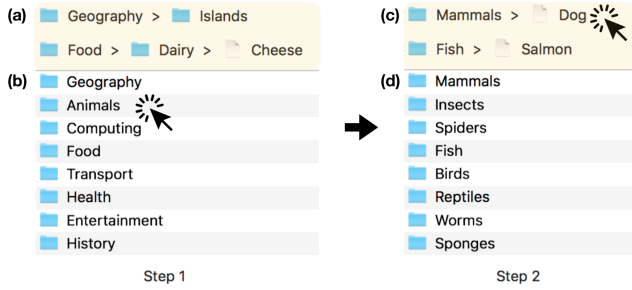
(a) Geography > Islands

Food > Dairy > Cheese

(b) Geography
Animals
Computing
Food
Transport
Health
Entertainment
History

Step 1

(c) Mammals > Dog

Fish > Salmon

(d) Mammals
Insects
Spiders
Fish
Birds
Reptiles
Worms
Sponges

Step 2